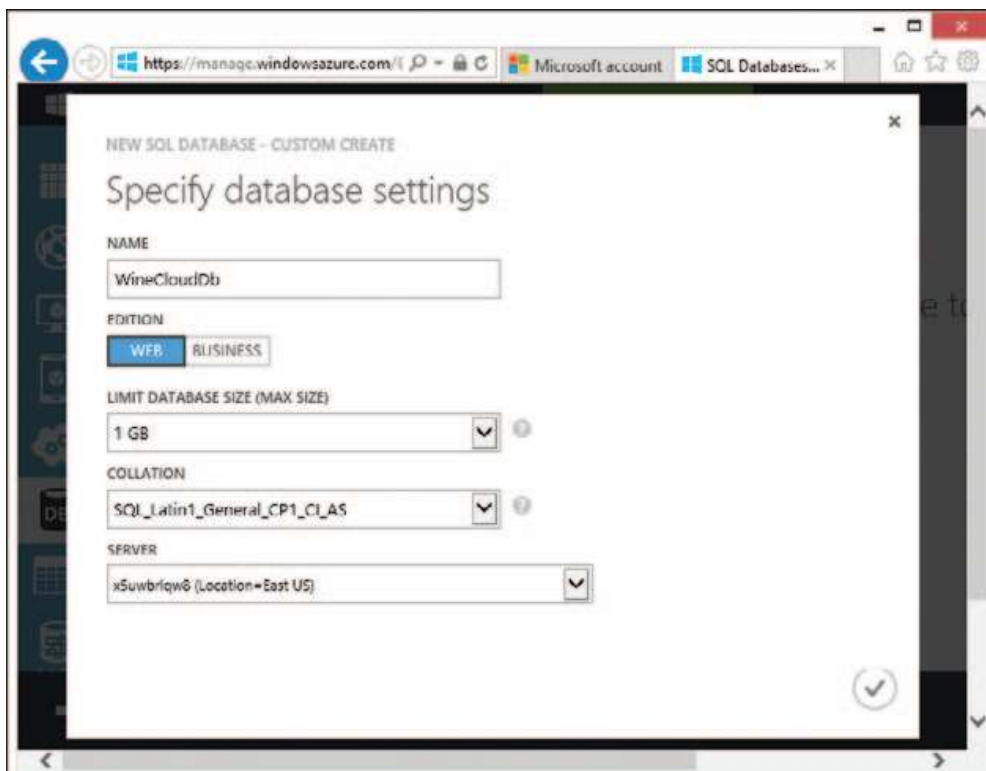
https://manage.windowsazure.com/

Microsoft account

SQL Databases... ×

×

NEW SQL DATABASE - CUSTOM CREATE

Specify database settings

NAME

WineCloudDb

EDITION

WEB BUSINESS

LIMIT DATABASE SIZE (MAX SIZE)

1 GB

COLLATION

SQL_Latin1_General_CP1_CI_AS

SERVER

x5uwbrlqw8 (Location=East US)

DB

e t